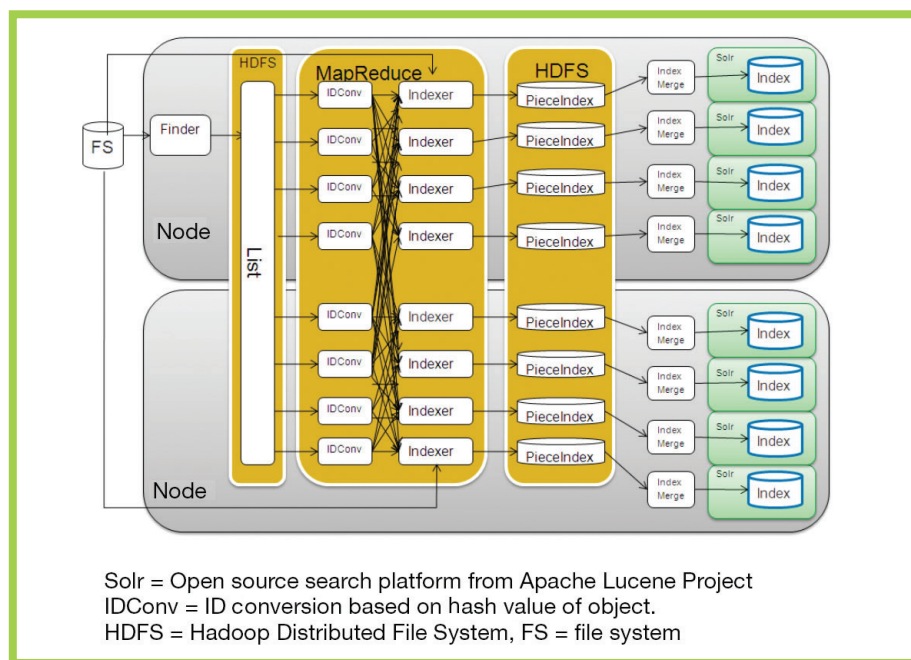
HDFS

MapReduce

HDFS

FS

Finder

List

Node

Node

IDConv
IDConv
IDConv
IDConv
IDConv
IDConv
IDConv
IDConv

Indexer
Indexer
Indexer
Indexer
Indexer
Indexer
Indexer
Indexer

PieceIndex
PieceIndex
PieceIndex
PieceIndex
PieceIndex
PieceIndex
PieceIndex
PieceIndex

Index Merge
Index Merge
Index Merge
Index Merge
Index Merge
Index Merge
Index Merge
Index Merge

Solr Index
Solr Index
Solr Index
Solr Index
Solr Index
Solr Index
Solr Index
Solr Index

Solr = Open source search platform from Apache Lucene Project
IDConv = ID conversion based on hash value of object.
HDFS = Hadoop Distributed File System, FS = file system